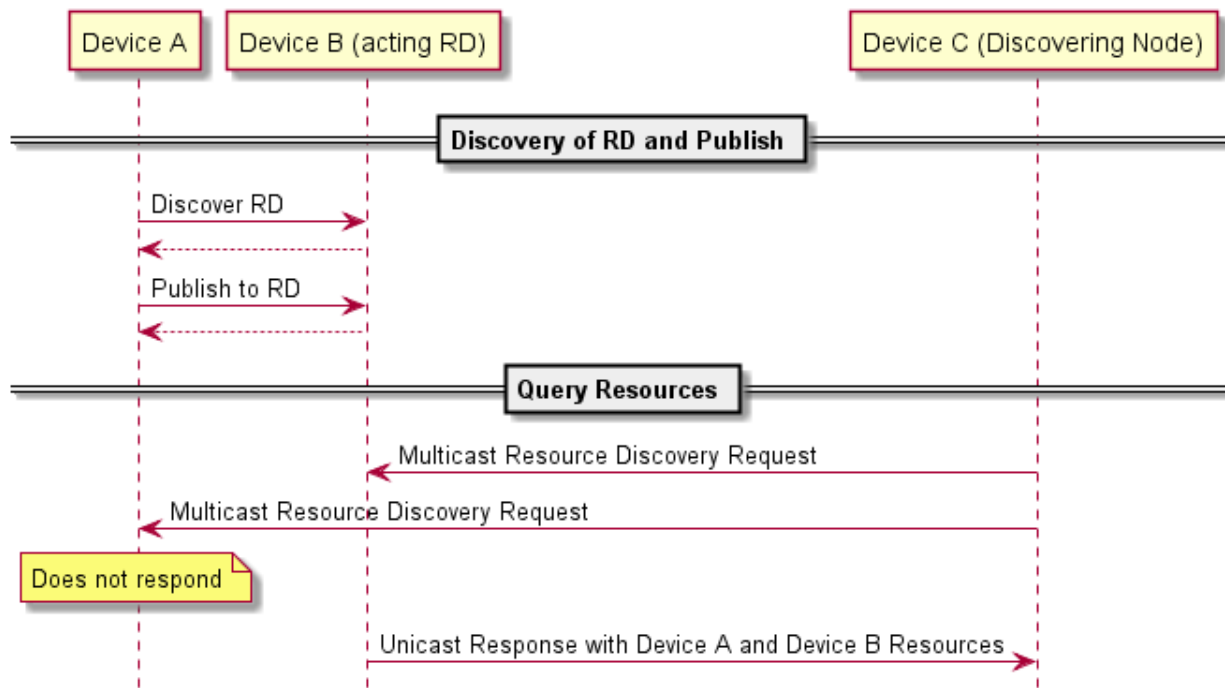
Device A

Device B (acting RD)

Device C (Discovering Node)

Discovery of RD and Publish

Discover RD

Publish to RD

Query Resources

Multicast Resource Discovery Request

Multicast Resource Discovery Request

Does not respond

Unicast Response with Device A and Device B Resources